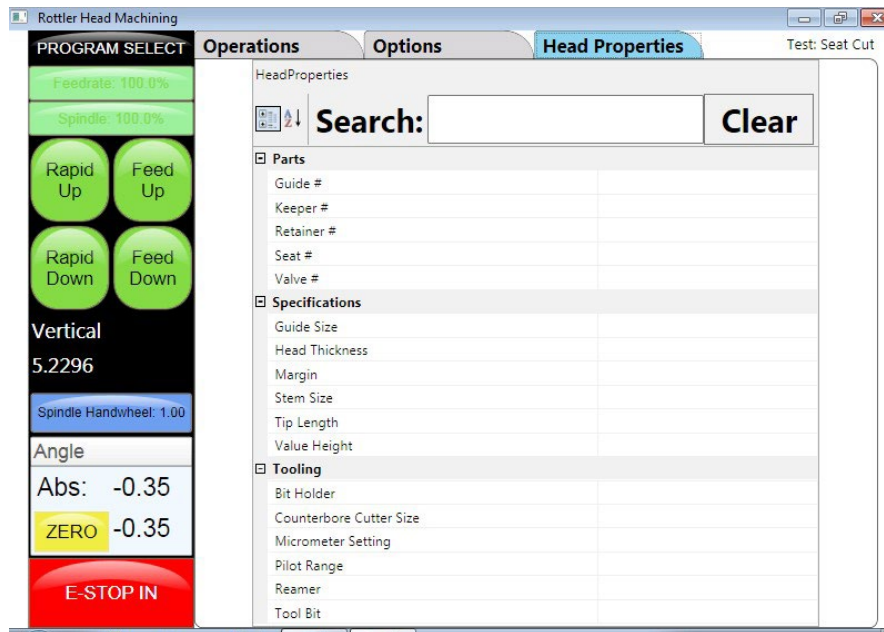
Rottler Head Machining

PROGRAM SELECT

Operations

Options

Head Properties

Test: Seat Cut

Feedrate: 100.0%

Spindle: 100.0%

Rapid Up

Feed Up

Rapid Down

Feed Down

Vertical

5.2296

Spindle Handwheel: 1.00

Angle

Abs: -0.35

ZERO -0.35

E-STOP IN

HeadProperties

Search:

Clear

Parts
Guide #
Keeper #
Retainer #
Seat #
Valve #

Specifications
Guide Size
Head Thickness
Margin
Stem Size
Tip Length
Value Height

Tooling
Bit Holder
Counterbore Cutter Size
Micrometer Setting
Pilot Range
Reamer
Tool Bit